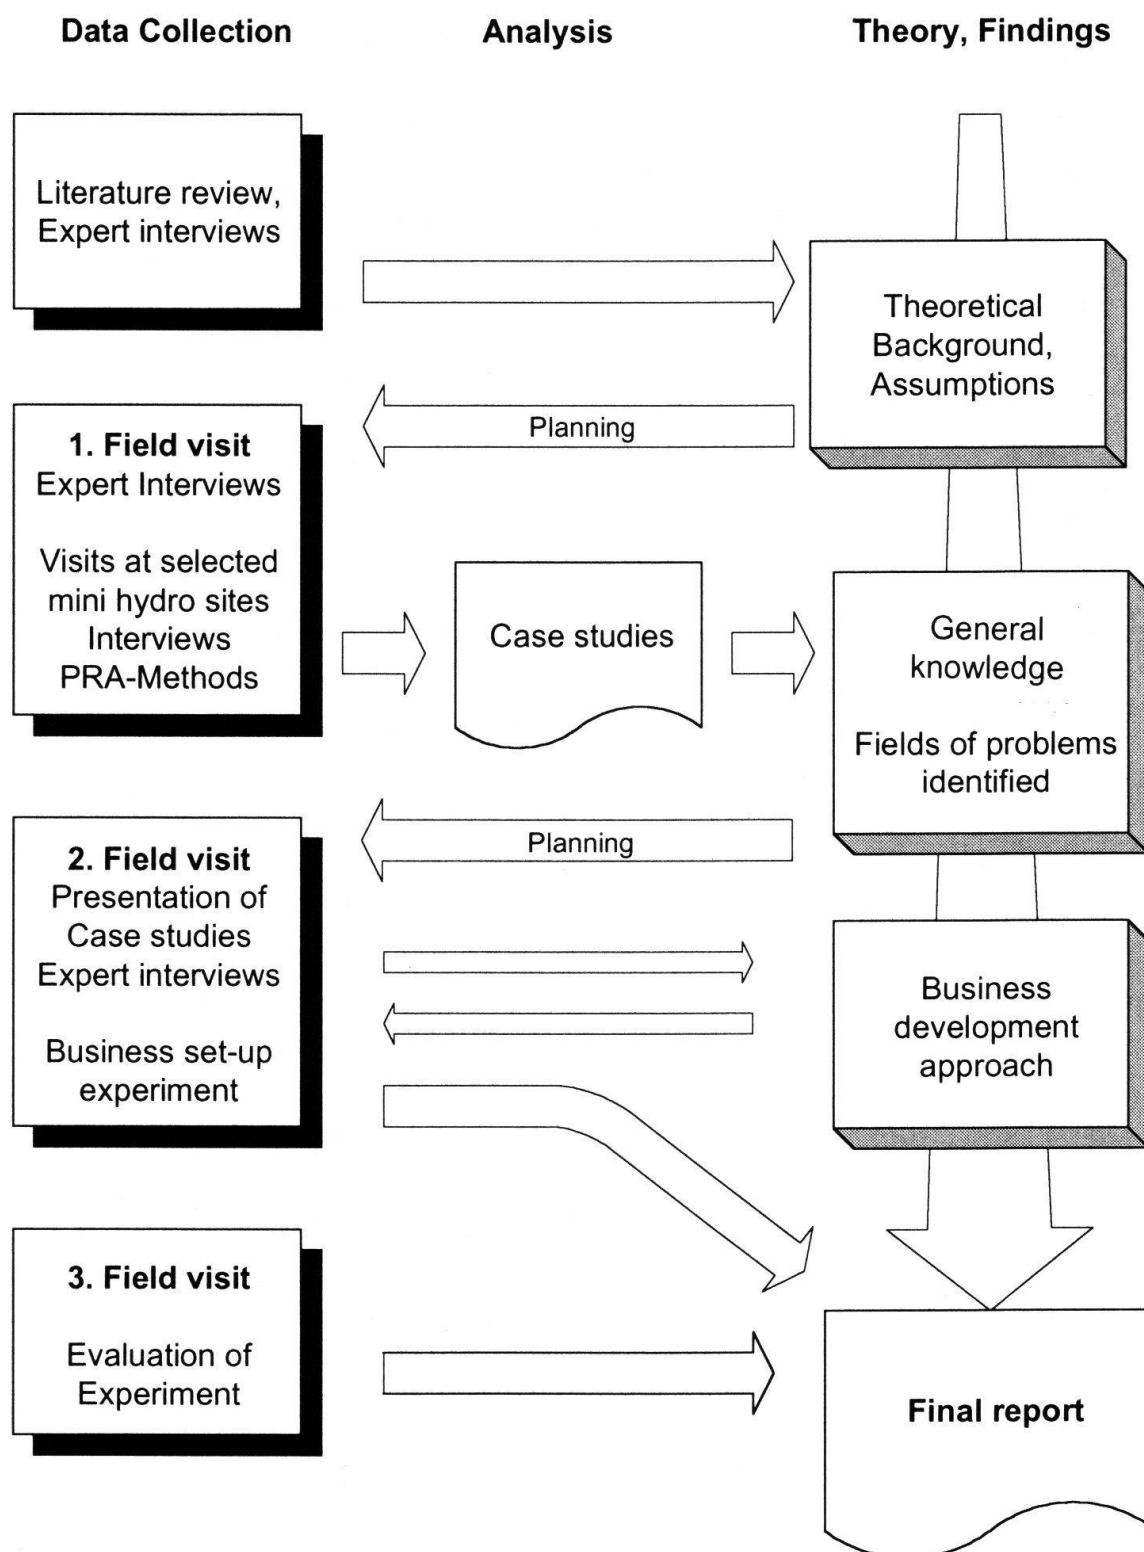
Data Collection

Analysis

Theory, Findings

Literature review, Expert interviews

Theoretical Background, Assumptions

Planning

1. Field visit
Expert Interviews

Visits at selected mini hydro sites
Interviews
PRA-Methods

Case studies

General knowledge

Fields of problems identified

Planning

2. Field visit
Presentation of Case studies
Expert interviews

Business set-up experiment

Business development approach

3. Field visit

Evaluation of Experiment

Final report